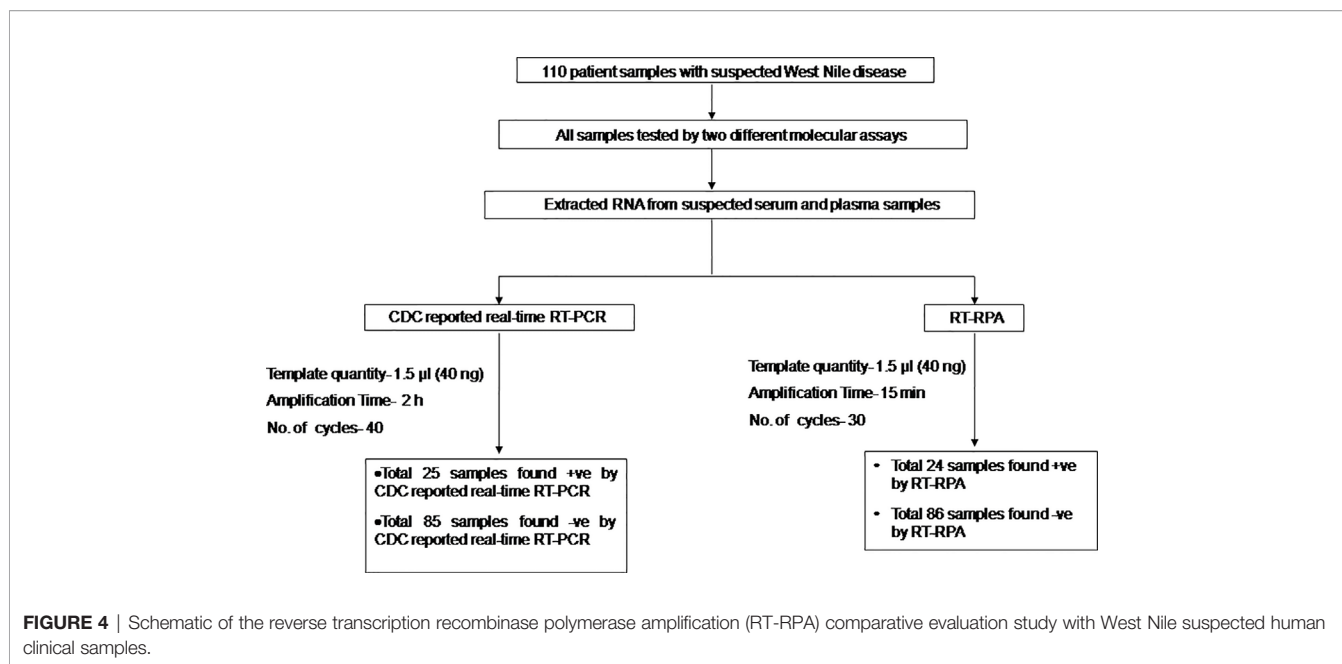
110 patient samples with suspected West Nile disease

All samples tested by two different molecular assays

Extracted RNA from suspected serum and plasma samples

CDC reported real-time RT-PCR

RT-RPA

Template quantity-1.5 µl (40 ng)

Amplification Time- 2 h

No. of cycles-40

•Total 25 samples found +ve by CDC reported real-time RT-PCR

•Total 85 samples found -ve by CDC reported real-time RT-PCR

Template quantity-1.5 µl (40 ng)

Amplification Time-15 min

No. of cycles-30

• Total 24 samples found +ve by RT-RPA

• Total 86 samples found -ve by RT-RPA

**FIGURE 4** | Schematic of the reverse transcription recombinase polymerase amplification (RT-RPA) comparative evaluation study with West Nile suspected human clinical samples.